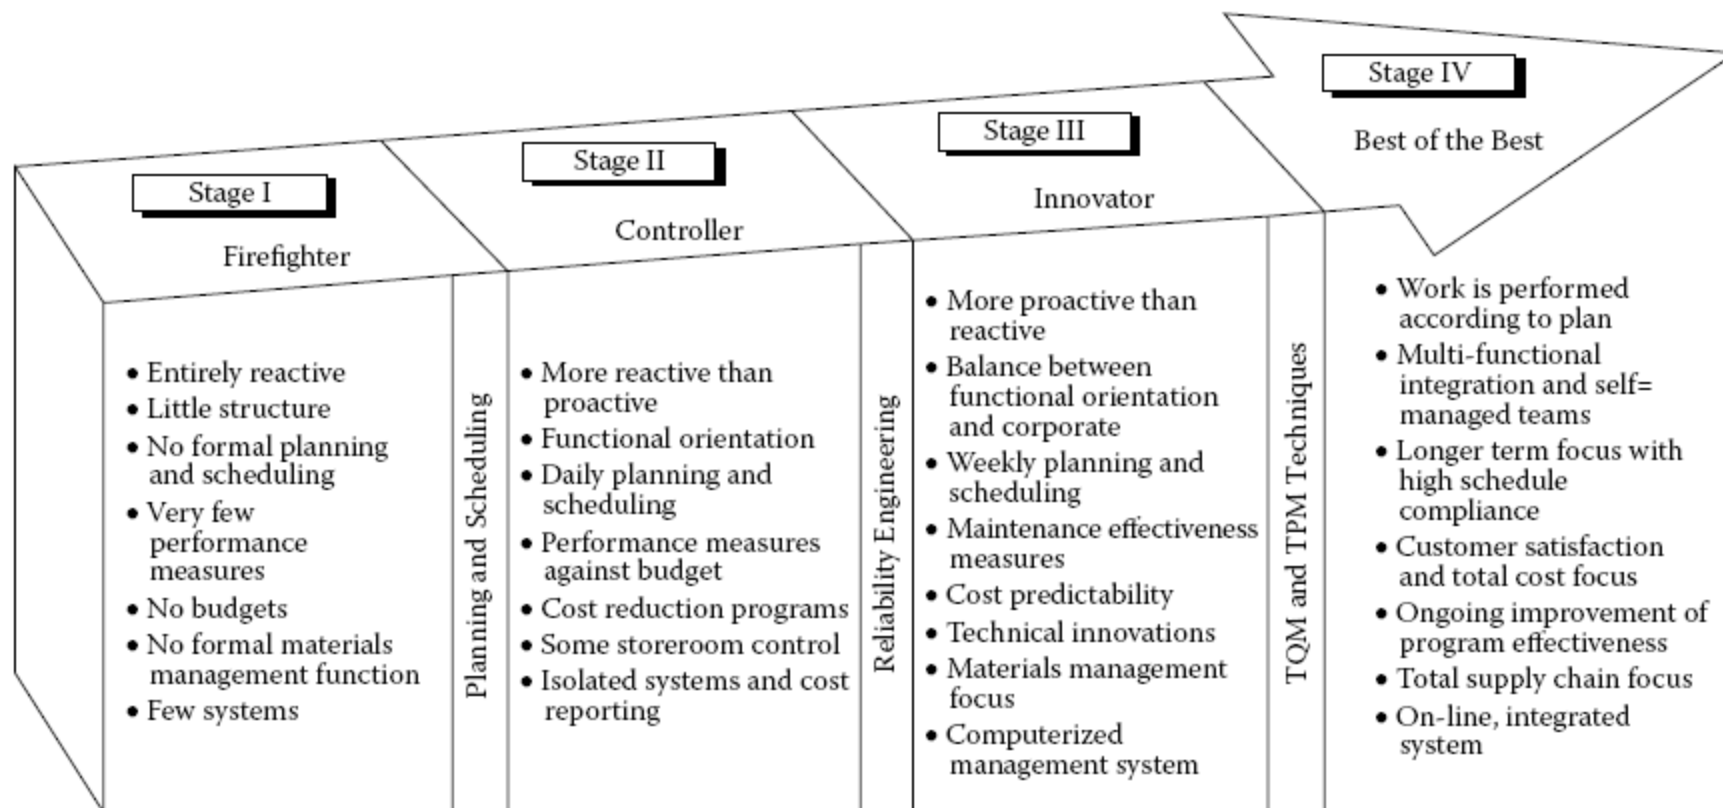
Stage I

Firefighter

• Entirely reactive
• Little structure
• No formal planning and scheduling
• Very few performance measures
• No budgets
• No formal materials management function
• Few systems

Planning and Scheduling

Stage II

Controller

• More reactive than proactive
• Functional orientation
• Daily planning and scheduling
• Performance measures against budget
• Cost reduction programs
• Some storeroom control
• Isolated systems and cost reporting

Reliability Engineering

Stage III

Innovator

• More proactive than reactive
• Balance between functional orientation and corporate
• Weekly planning and scheduling
• Maintenance effectiveness measures
• Cost predictability
• Technical innovations
• Materials management focus
• Computerized management system

TQM and TPM Techniques

Stage IV

Best of the Best

• Work is performed according to plan
• Multi-functional integration and self= managed teams
• Longer term focus with high schedule compliance
• Customer satisfaction and total cost focus
• Ongoing improvement of program effectiveness
• Total supply chain focus
• On-line, integrated system